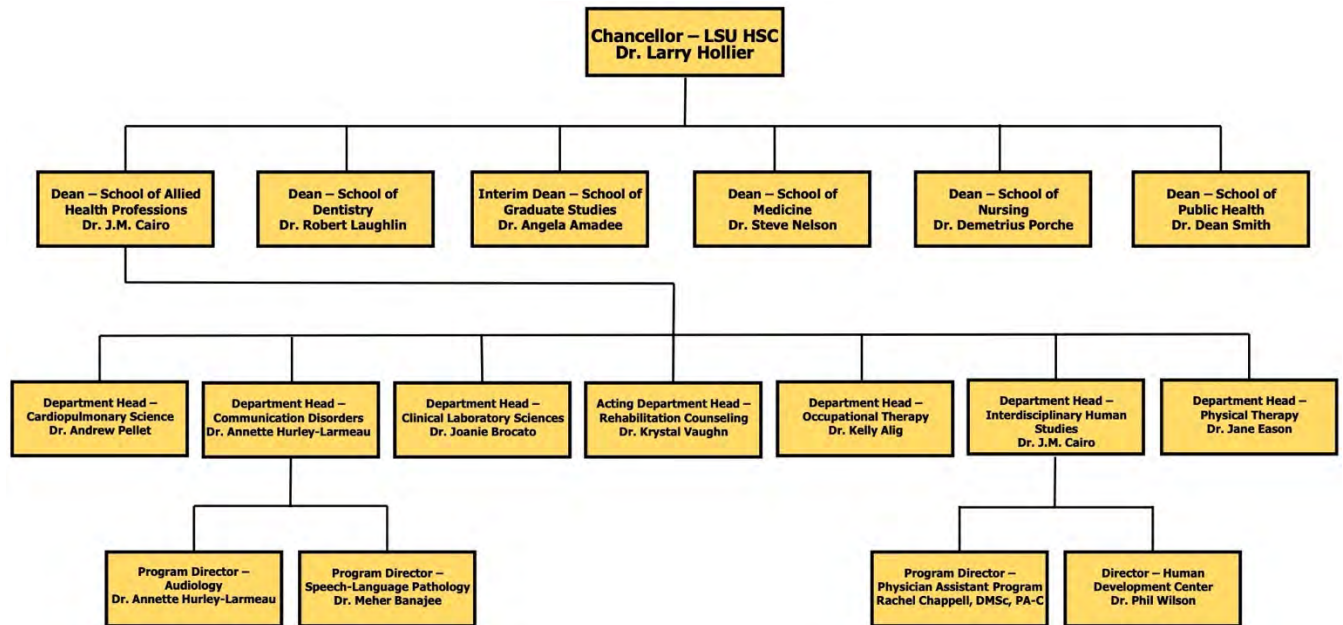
Chancellor – LSU HSC
Dr. Larry Hollier

Dean – School of Allied Health Professions
Dr. J.M. Cairo

Dean – School of Dentistry
Dr. Robert Laughlin

Interim Dean – School of Graduate Studies
Dr. Angela Amadee

Dean – School of Medicine
Dr. Steve Nelson

Dean – School of Nursing
Dr. Demetrius Porche

Dean – School of Public Health
Dr. Dean Smith

Department Head – Cardiopulmonary Science
Dr. Andrew Pellet

Department Head – Communication Disorders
Dr. Annette Hurley-Larmeau

Department Head – Clinical Laboratory Sciences
Dr. Joanie Brocato

Acting Department Head – Rehabilitation Counseling
Dr. Krystal Vaughn

Department Head – Occupational Therapy
Dr. Kelly Alig

Department Head – Interdisciplinary Human Studies
Dr. J.M. Cairo

Department Head – Physical Therapy
Dr. Jane Eason

Program Director – Audiology
Dr. Annette Hurley-Larmeau

Program Director – Speech-Language Pathology
Dr. Meher Banajee

Program Director – Physician Assistant Program
Rachel Chappell, DMSc, PA-C

Director – Human Development Center
Dr. Phil Wilson